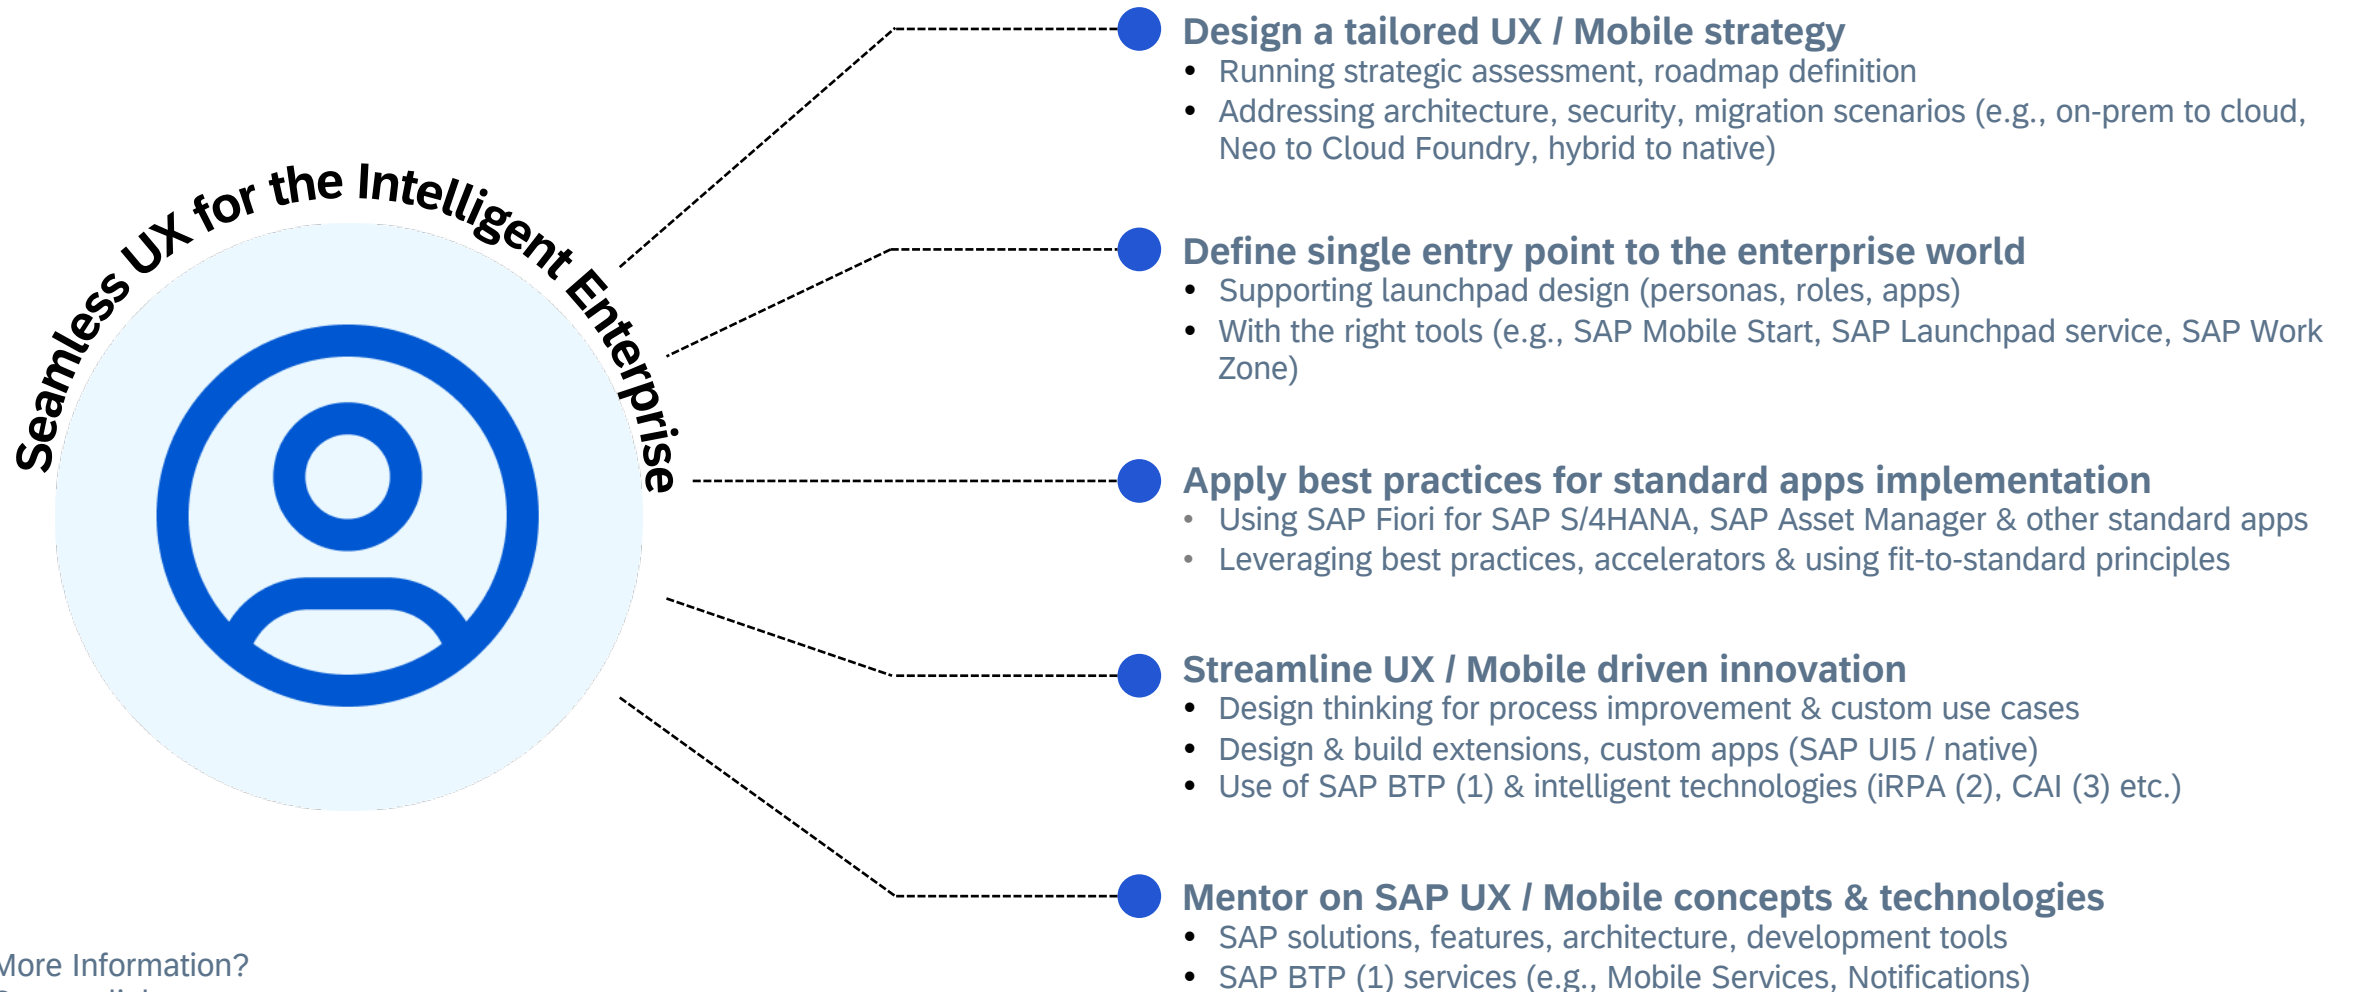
Seamless UX for the Intelligent Enterprise

Design a tailored UX / Mobile strategy
- Running strategic assessment, roadmap definition
- Addressing architecture, security, migration scenarios (e.g., on-prem to cloud, Neo to Cloud Foundry, hybrid to native)

Define single entry point to the enterprise world
- Supporting launchpad design (personas, roles, apps)
- With the right tools (e.g., SAP Mobile Start, SAP Launchpad service, SAP Work Zone)

Apply best practices for standard apps implementation
- Using SAP Fiori for SAP S/4HANA, SAP Asset Manager & other standard apps
- Leveraging best practices, accelerators & using fit-to-standard principles

Streamline UX / Mobile driven innovation
- Design thinking for process improvement & custom use cases
- Design & build extensions, custom apps (SAP UI5 / native)
- Use of SAP BTP (1) & intelligent technologies (iRPA (2), CAI (3) etc.)

Mentor on SAP UX / Mobile concepts & technologies
- SAP solutions, features, architecture, development tools
- SAP BTP (1) services (e.g., Mobile Services, Notifications)

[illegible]ore Information?
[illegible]